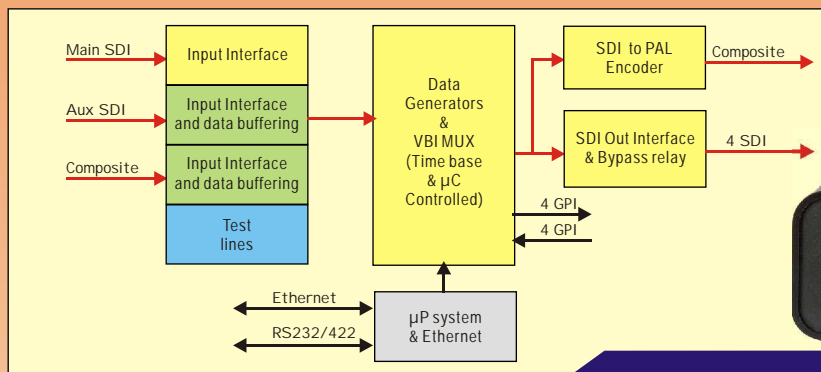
Main SDI

Input Interface

Aux SDI

Input Interface and data buffering

Composite

Input Interface and data buffering

Test lines

Data Generators & VBI MUX (Time base & µC Controlled)

SDI to PAL Encoder

Composite

SDI Out Interface & Bypass relay

4 SDI

4 GPI

4 GPI

Ethernet

RS232/422

µP system & Ethernet